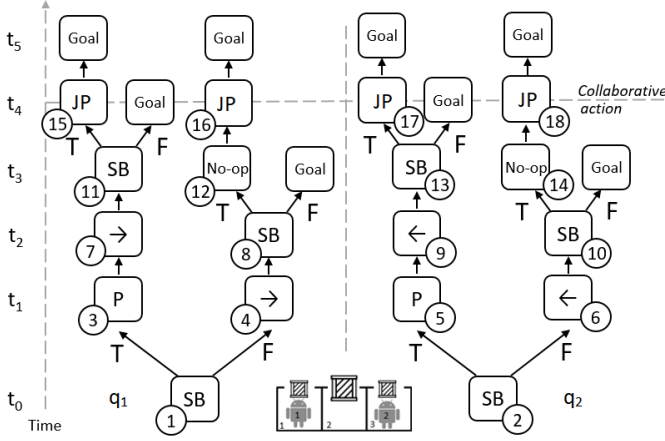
$t_5$
$t_4$
$t_3$
$t_2$
$t_1$
$t_0$
Time

Goal Goal Goal Goal

JP Goal JP JP Goal JP
15 16 17 18
T F T F

Collaborative action

SB No-op Goal SB No-op Goal
11 12 13 14
T F T F

→ SB ← SB
7 8 9 10

P → P ←
3 4 5 6

T F T F

$q_1$ SB 1
1 2 3
SB 2 $q_2$